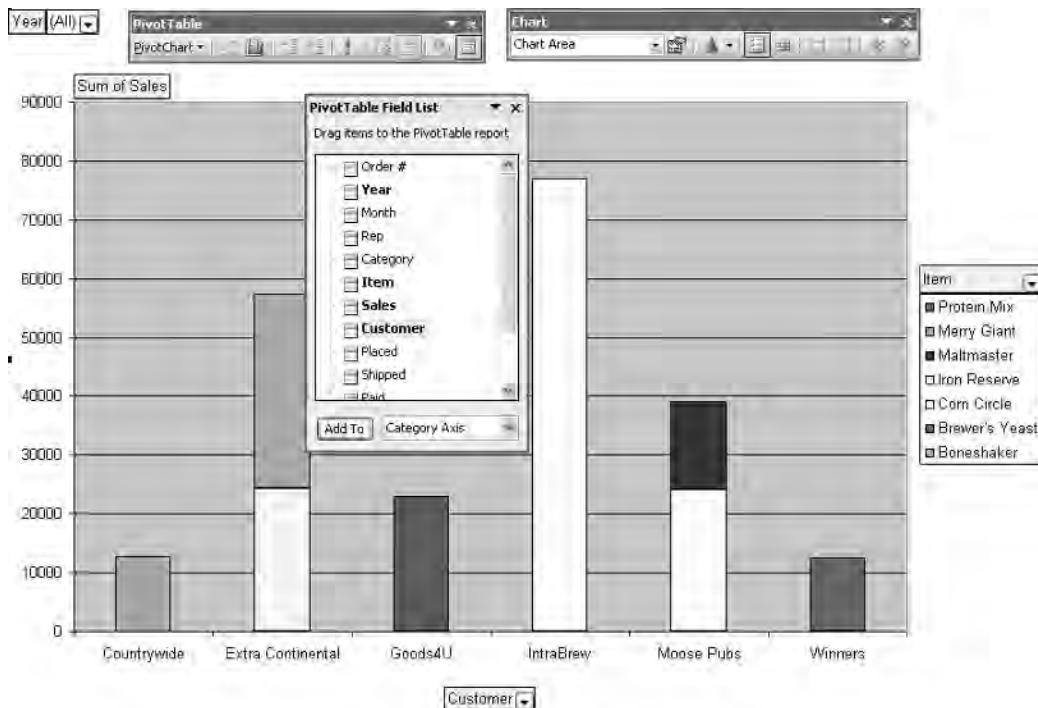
Year (All)

PivotTable
PivotChart

Chart
Chart Area

Sum of Sales

90000
80000
70000
60000
50000
40000
30000
20000
10000
0

PivotTable Field List
Drag items to the PivotTable report
Order #
Year
Month
Rep
Category
Item
Sales
Customer
Placed
Shipped
Paid
Add To
Category Axis

Item
Protein Mix
Merry Giant
Maltmaster
Iron Reserve
Corn Circle
Brewer's Yeast
Boneshaker

Countrywide
Extra Continental
Goods4U
IntraBrew
Moose Pubs
Winners

Customer